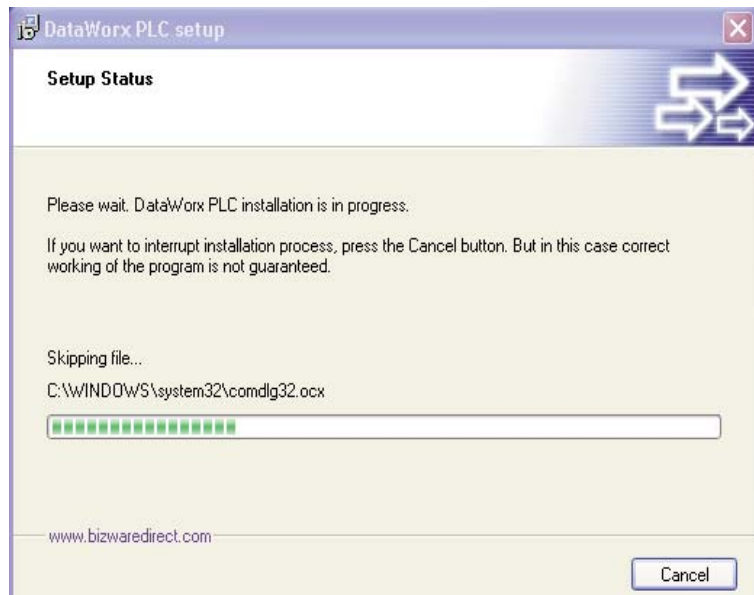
DataWorx PLC setup

Setup Status

Please wait. DataWorx PLC installation is in progress.

If you want to interrupt installation process, press the Cancel button. But in this case correct working of the program is not guaranteed.

Skipping file...

C:\WINDOWS\system32\comdlg32.ocx

www.bizwaredirect.com

Cancel